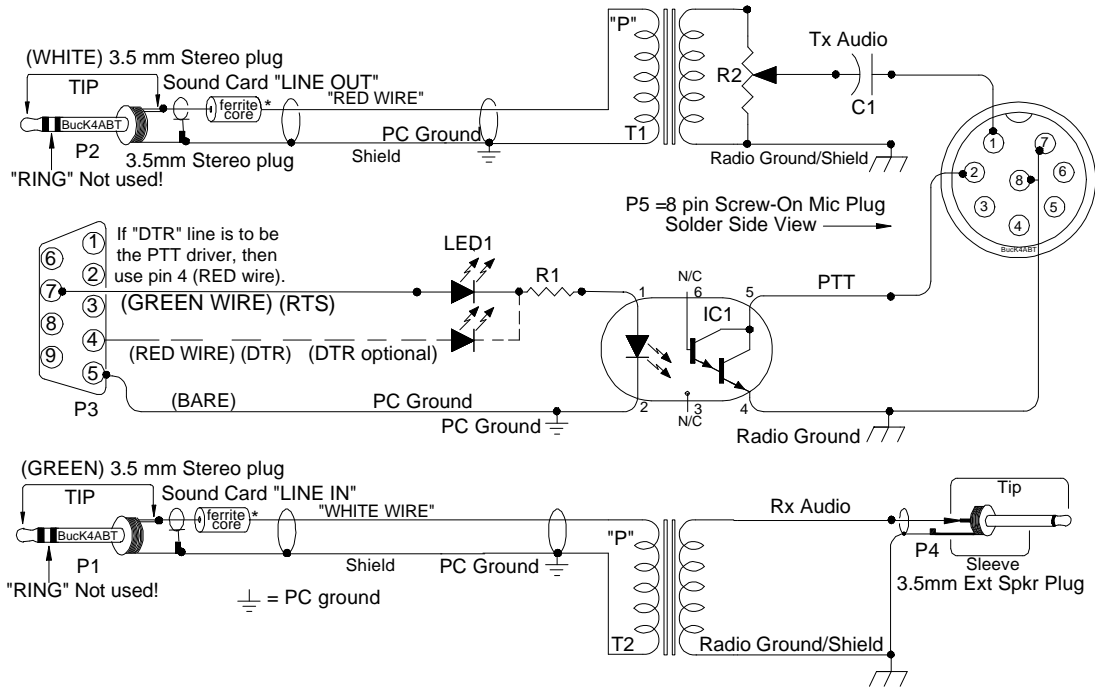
(WHITE) 3.5 mm Stereo plug
TIP
Sound Card "LINE OUT"
ferrite core *
"RED WIRE"
BucK4ABT
P2
3.5mm Stereo plug
"RING" Not used!
PC Ground
Shield
"P"
T1
R2
Tx Audio
C1
Radio Ground/Shield
1
7
2
8
6
3
4
5
BucK4ABT
P5 =8 pin Screw-On Mic Plug
Solder Side View

1
6
2
7
3
8
4
9
5
P3
If "DTR" line is to be the PTT driver, then use pin 4 (RED wire).
LED1
R1
(GREEN WIRE) (RTS)
(RED WIRE) (DTR)
(DTR optional)
(BARE)
PC Ground
PC Ground
1
N/C
6
5
2
3
N/C
4
IC1
PTT
Radio Ground

(GREEN) 3.5 mm Stereo plug
TIP
Sound Card "LINE IN"
ferrite core *
"WHITE WIRE"
BucK4ABT
P1
"RING" Not used!
Shield
PC Ground
= PC ground
"P"
T2
Rx Audio
Radio Ground/Shield
Tip
P4
Sleeve
3.5mm Ext Spkr Plug